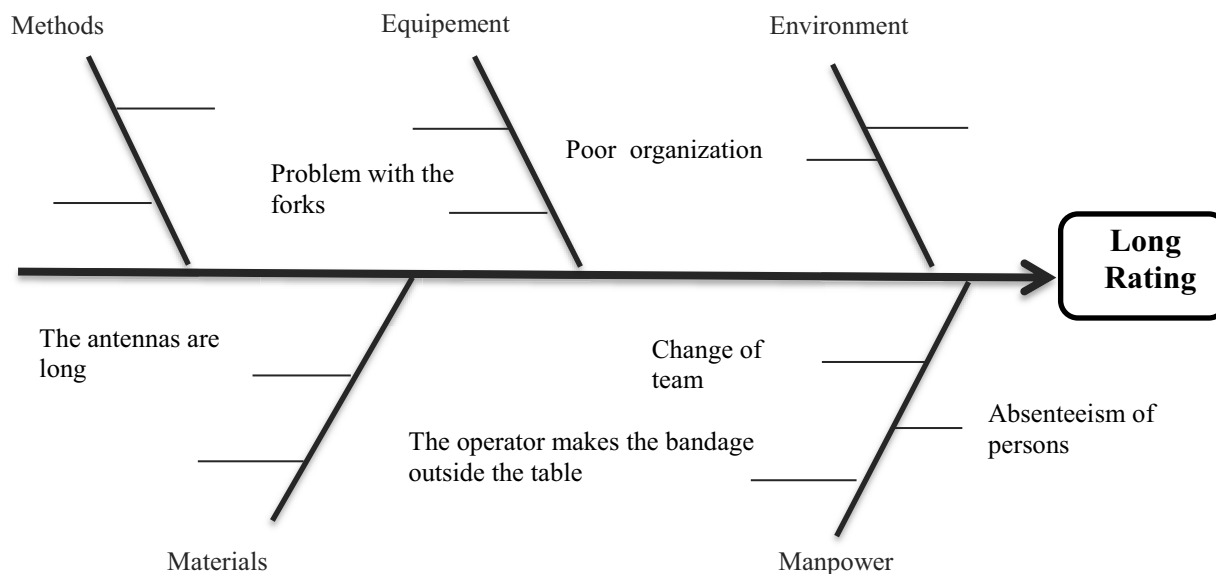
Methods

Equipement

Environment

Problem with the forks

Poor organization

Long Rating

The antennas are long

Change of team

Absenteeism of persons

The operator makes the bandage outside the table

Materials

Manpower